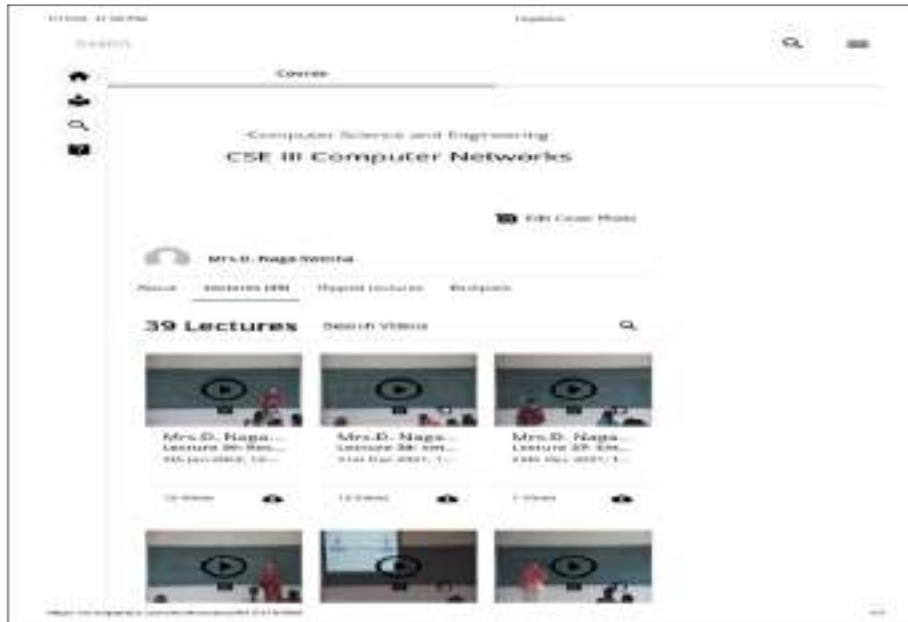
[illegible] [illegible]

Search

Course

Computer Science and Engineering

CSE III Computer Networks

Edit Cover Photo

Mrs.D. Naga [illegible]

About Lectures (39) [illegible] Lectures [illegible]

39 Lectures

Search Videos

Mrs.D. Naga...
Lecture 39: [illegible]
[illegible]

Mrs.D. Naga...
Lecture 38: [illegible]
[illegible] Dec 2021, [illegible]

Mrs.D. Naga...
Lecture 37: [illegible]
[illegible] Dec 2021, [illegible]

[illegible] Views

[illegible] Views

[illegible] Views

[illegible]